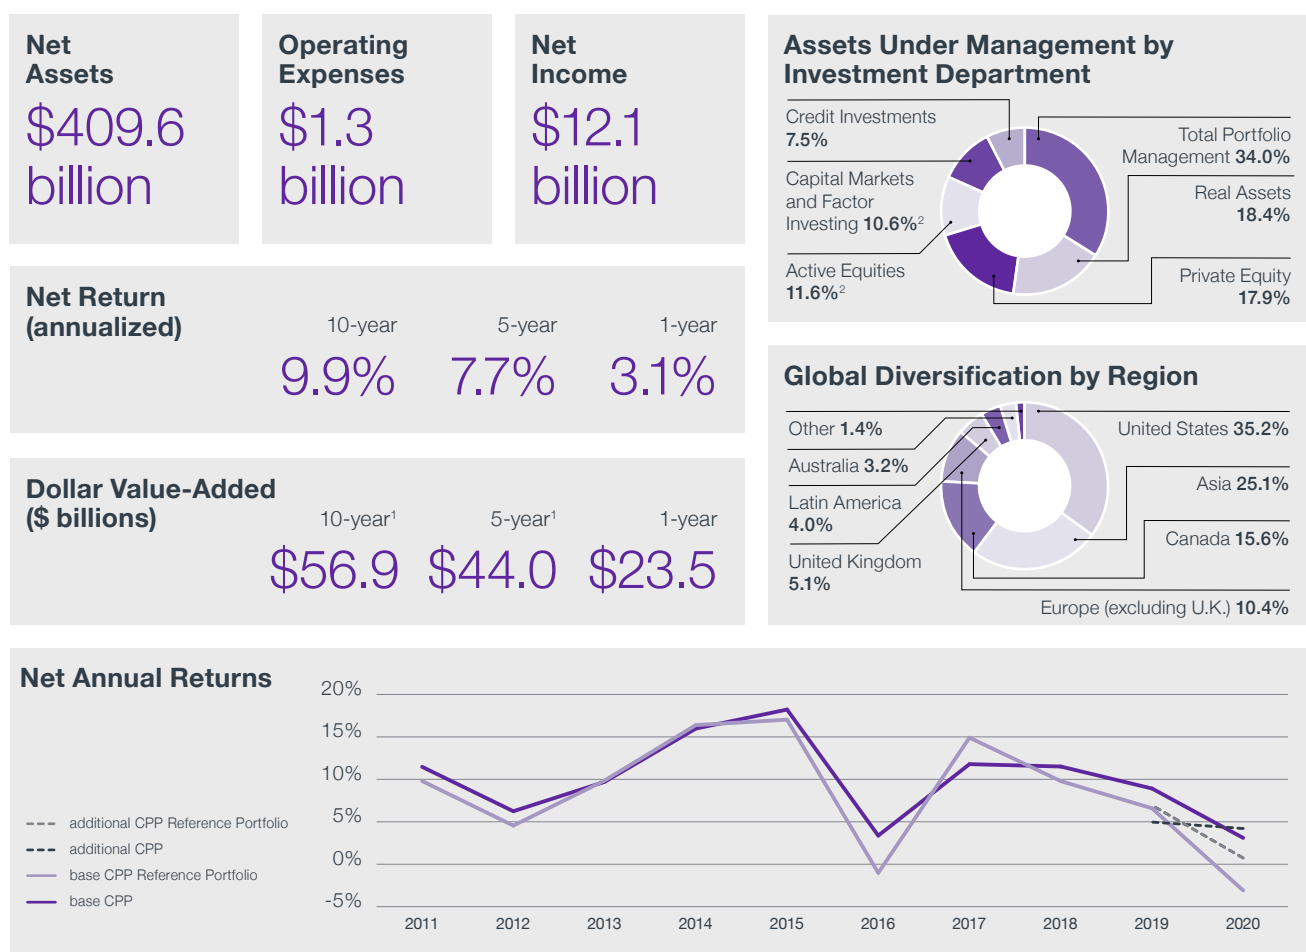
Net Assets
$409.6 billion

Operating Expenses
$1.3 billion

Net Income
$12.1 billion

Assets Under Management by Investment Department

Credit Investments 7.5%
Capital Markets and Factor Investing 10.6%$^2$
Active Equities 11.6%$^2$
Total Portfolio Management 34.0%
Real Assets 18.4%
Private Equity 17.9%

Net Return (annualized)
10-year 9.9%
5-year 7.7%
1-year 3.1%

Global Diversification by Region

Other 1.4%
Australia 3.2%
Latin America 4.0%
United Kingdom 5.1%
United States 35.2%
Asia 25.1%
Canada 15.6%
Europe (excluding U.K.) 10.4%

Dollar Value-Added ($ billions)
10-year$^1$ $56.9
5-year$^1$ $44.0
1-year $23.5

Net Annual Returns

20%
15%
10%
5%
0%
-5%

additional CPP Reference Portfolio
additional CPP
base CPP Reference Portfolio
base CPP

2011 2012 2013 2014 2015 2016 2017 2018 2019 2020